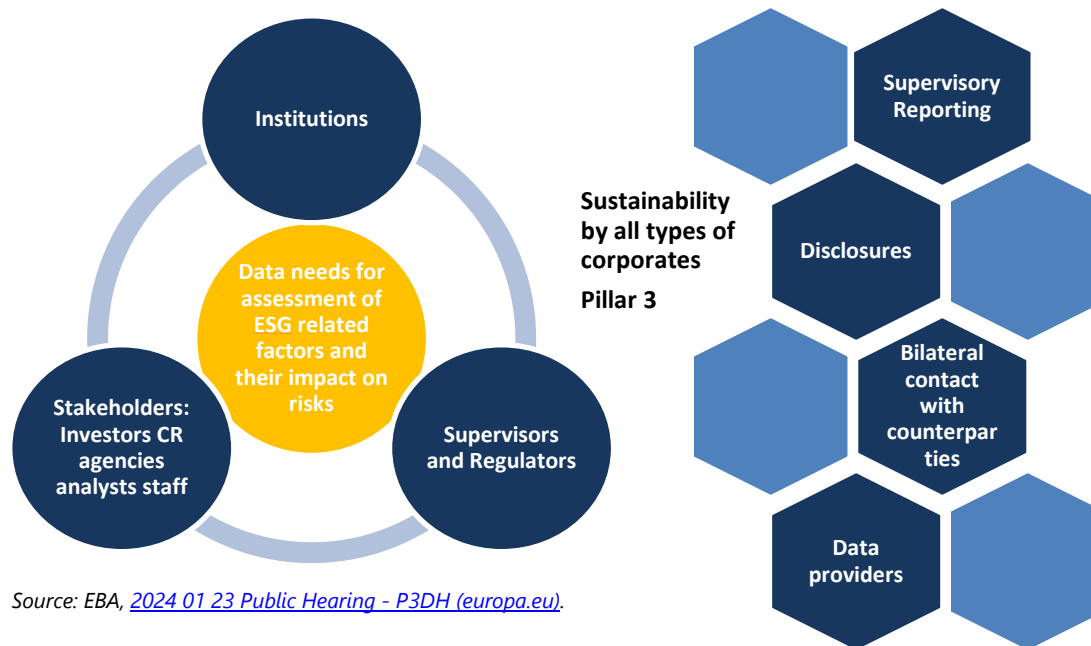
Institutions

Data needs for assessment of ESG related factors and their impact on risks

Stakeholders: Investors CR agencies analysts staff

Supervisors and Regulators

Source: EBA, 2024 01 23 Public Hearing - P3DH (europa.eu).

Sustainability by all types of corporates

Pillar 3

Supervisory Reporting

Disclosures

Bilateral contact with counterparties

Data providers